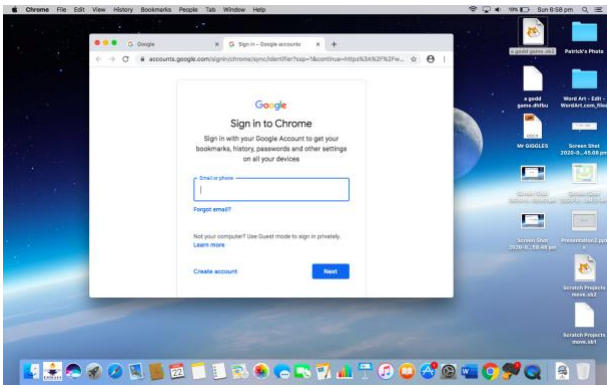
Chrome File Edit View History Bookmarks People Tab Window Help
Sun 6:58 pm

Google
Sign in – Google accounts
accounts.google.com/signin/chrome/sync/identifier?ssp=1&continue=https%3A%2F%2Fw...

Google
Sign in to Chrome
Sign in with your Google Account to get your bookmarks, history, passwords and other settings on all your devices

Email or phone
Forgot email?

Not your computer? Use Guest mode to sign in privately.
Learn more

Create account
Next

a godd game.sb2
Patrick's Photo
a godd game.dtfbu
Word Art - Edit - WordArt.com_files
MY GIGGLES
Screen Shot 2020-0...45.08 pm
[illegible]
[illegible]
Screen Shot 2020-0...59.48 pm
Presentation2.ppt x
Scratch Projects move.sb2
Scratch Projects move.sb1